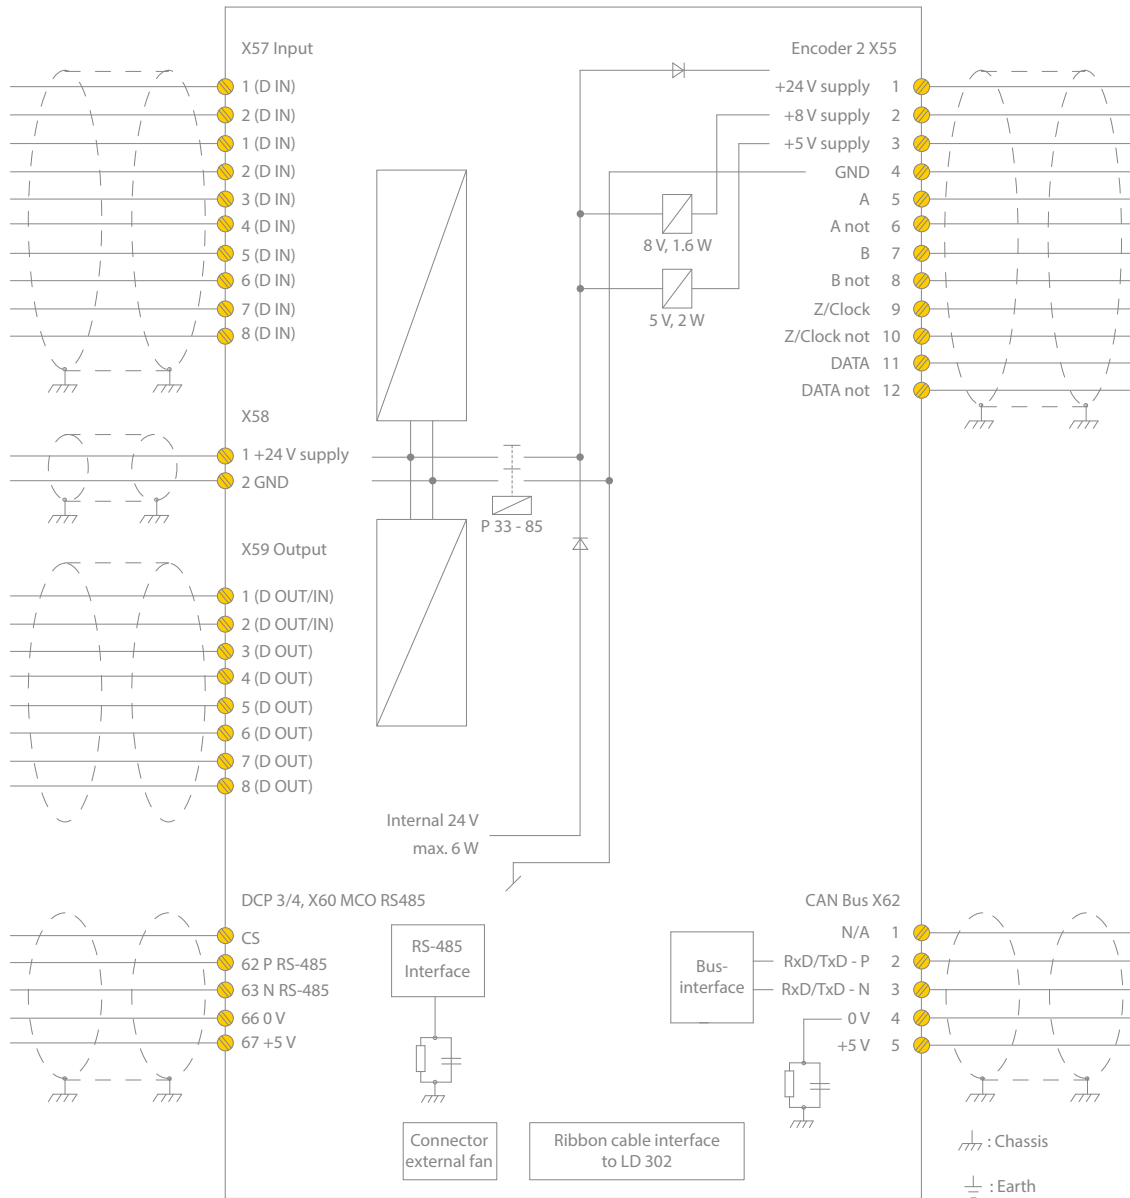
X57 Input
1 (D IN)
2 (D IN)
1 (D IN)
2 (D IN)
3 (D IN)
4 (D IN)
5 (D IN)
6 (D IN)
7 (D IN)
8 (D IN)

X58
1 +24 V supply
2 GND

X59 Output
1 (D OUT/IN)
2 (D OUT/IN)
3 (D OUT)
4 (D OUT)
5 (D OUT)
6 (D OUT)
7 (D OUT)
8 (D OUT)

Encoder 2 X55
+24 V supply 1
+8 V supply 2
+5 V supply 3
GND 4
A 5
A not 6
B 7
B not 8
Z/Clock 9
Z/Clock not 10
DATA 11
DATA not 12

8 V, 1.6 W
5 V, 2 W
P 33 - 85

Internal 24 V
max. 6 W

DCP 3/4, X60 MCO RS485
CS
62 P RS-485
63 N RS-485
66 0 V
67 +5 V

RS-485 Interface

CAN Bus X62
N/A 1
RxD/TxD - P 2
RxD/TxD - N 3
0 V 4
+5 V 5

Bus-interface

Connector external fan

Ribbon cable interface to LD 302

: Chassis
: Earth